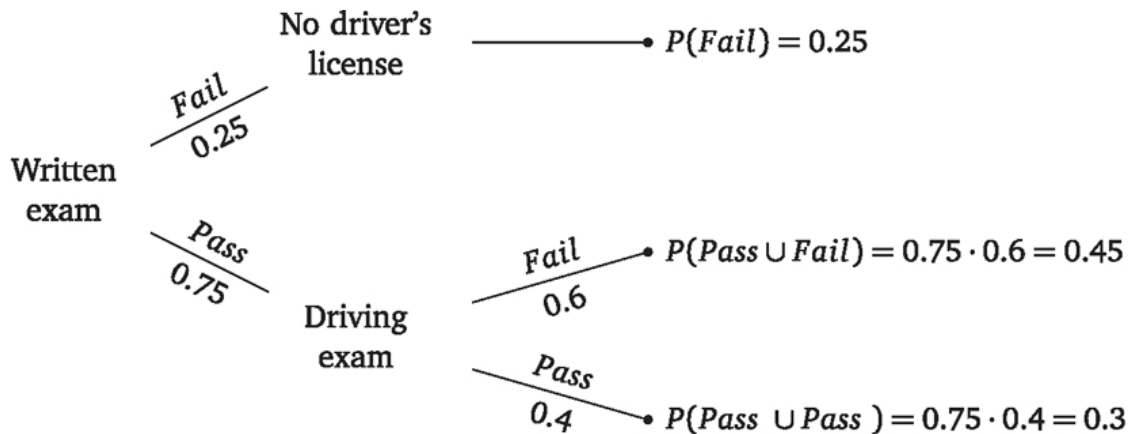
No driver's license

$P(Fail) = 0.25$

$Fail$
0.25

Written exam

$Pass$
0.75

Driving exam

$Fail$
0.6

$P(Pass \cup Fail) = 0.75 \cdot 0.6 = 0.45$

$Pass$
0.4

$P(Pass \cup Pass) = 0.75 \cdot 0.4 = 0.3$